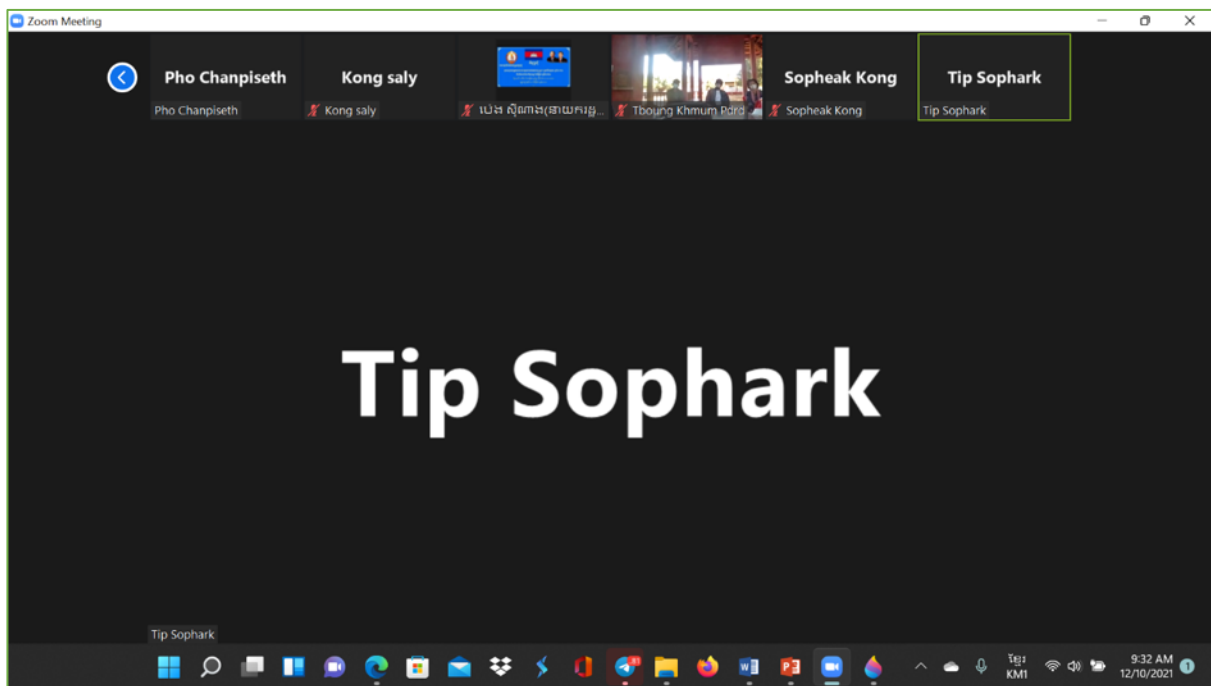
Zoom Meeting

Pho Chanpiseth
Pho Chanpiseth

Kong saly
Kong saly

ប៉េង ស៊ីណាង(នាយករង...

Tboung Khmum Prd

Sopheak Kong
Sopheak Kong

Tip Sophark
Tip Sophark

Tip Sophark

Tip Sophark

ខ្មែរ
KM1

9:32 AM
12/10/2021